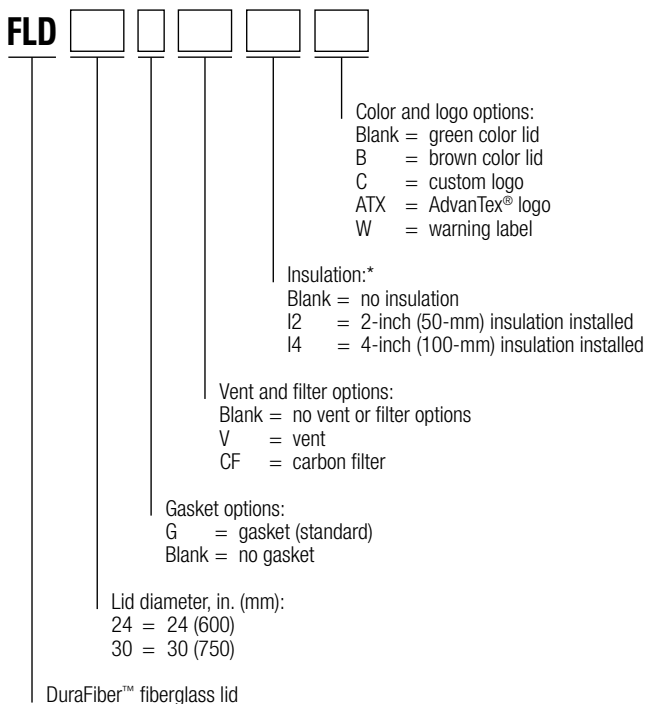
FLD

Color and logo options:
Blank = green color lid
B = brown color lid
C = custom logo
ATX = AdvanTex® logo
W = warning label

Insulation:*
Blank = no insulation
I2 = 2-inch (50-mm) insulation installed
I4 = 4-inch (100-mm) insulation installed

Vent and filter options:
Blank = no vent or filter options
V = vent
CF = carbon filter

Gasket options:
G = gasket (standard)
Blank = no gasket

Lid diameter, in. (mm):
24 = 24 (600)
30 = 30 (750)

DuraFiber™ fiberglass lid